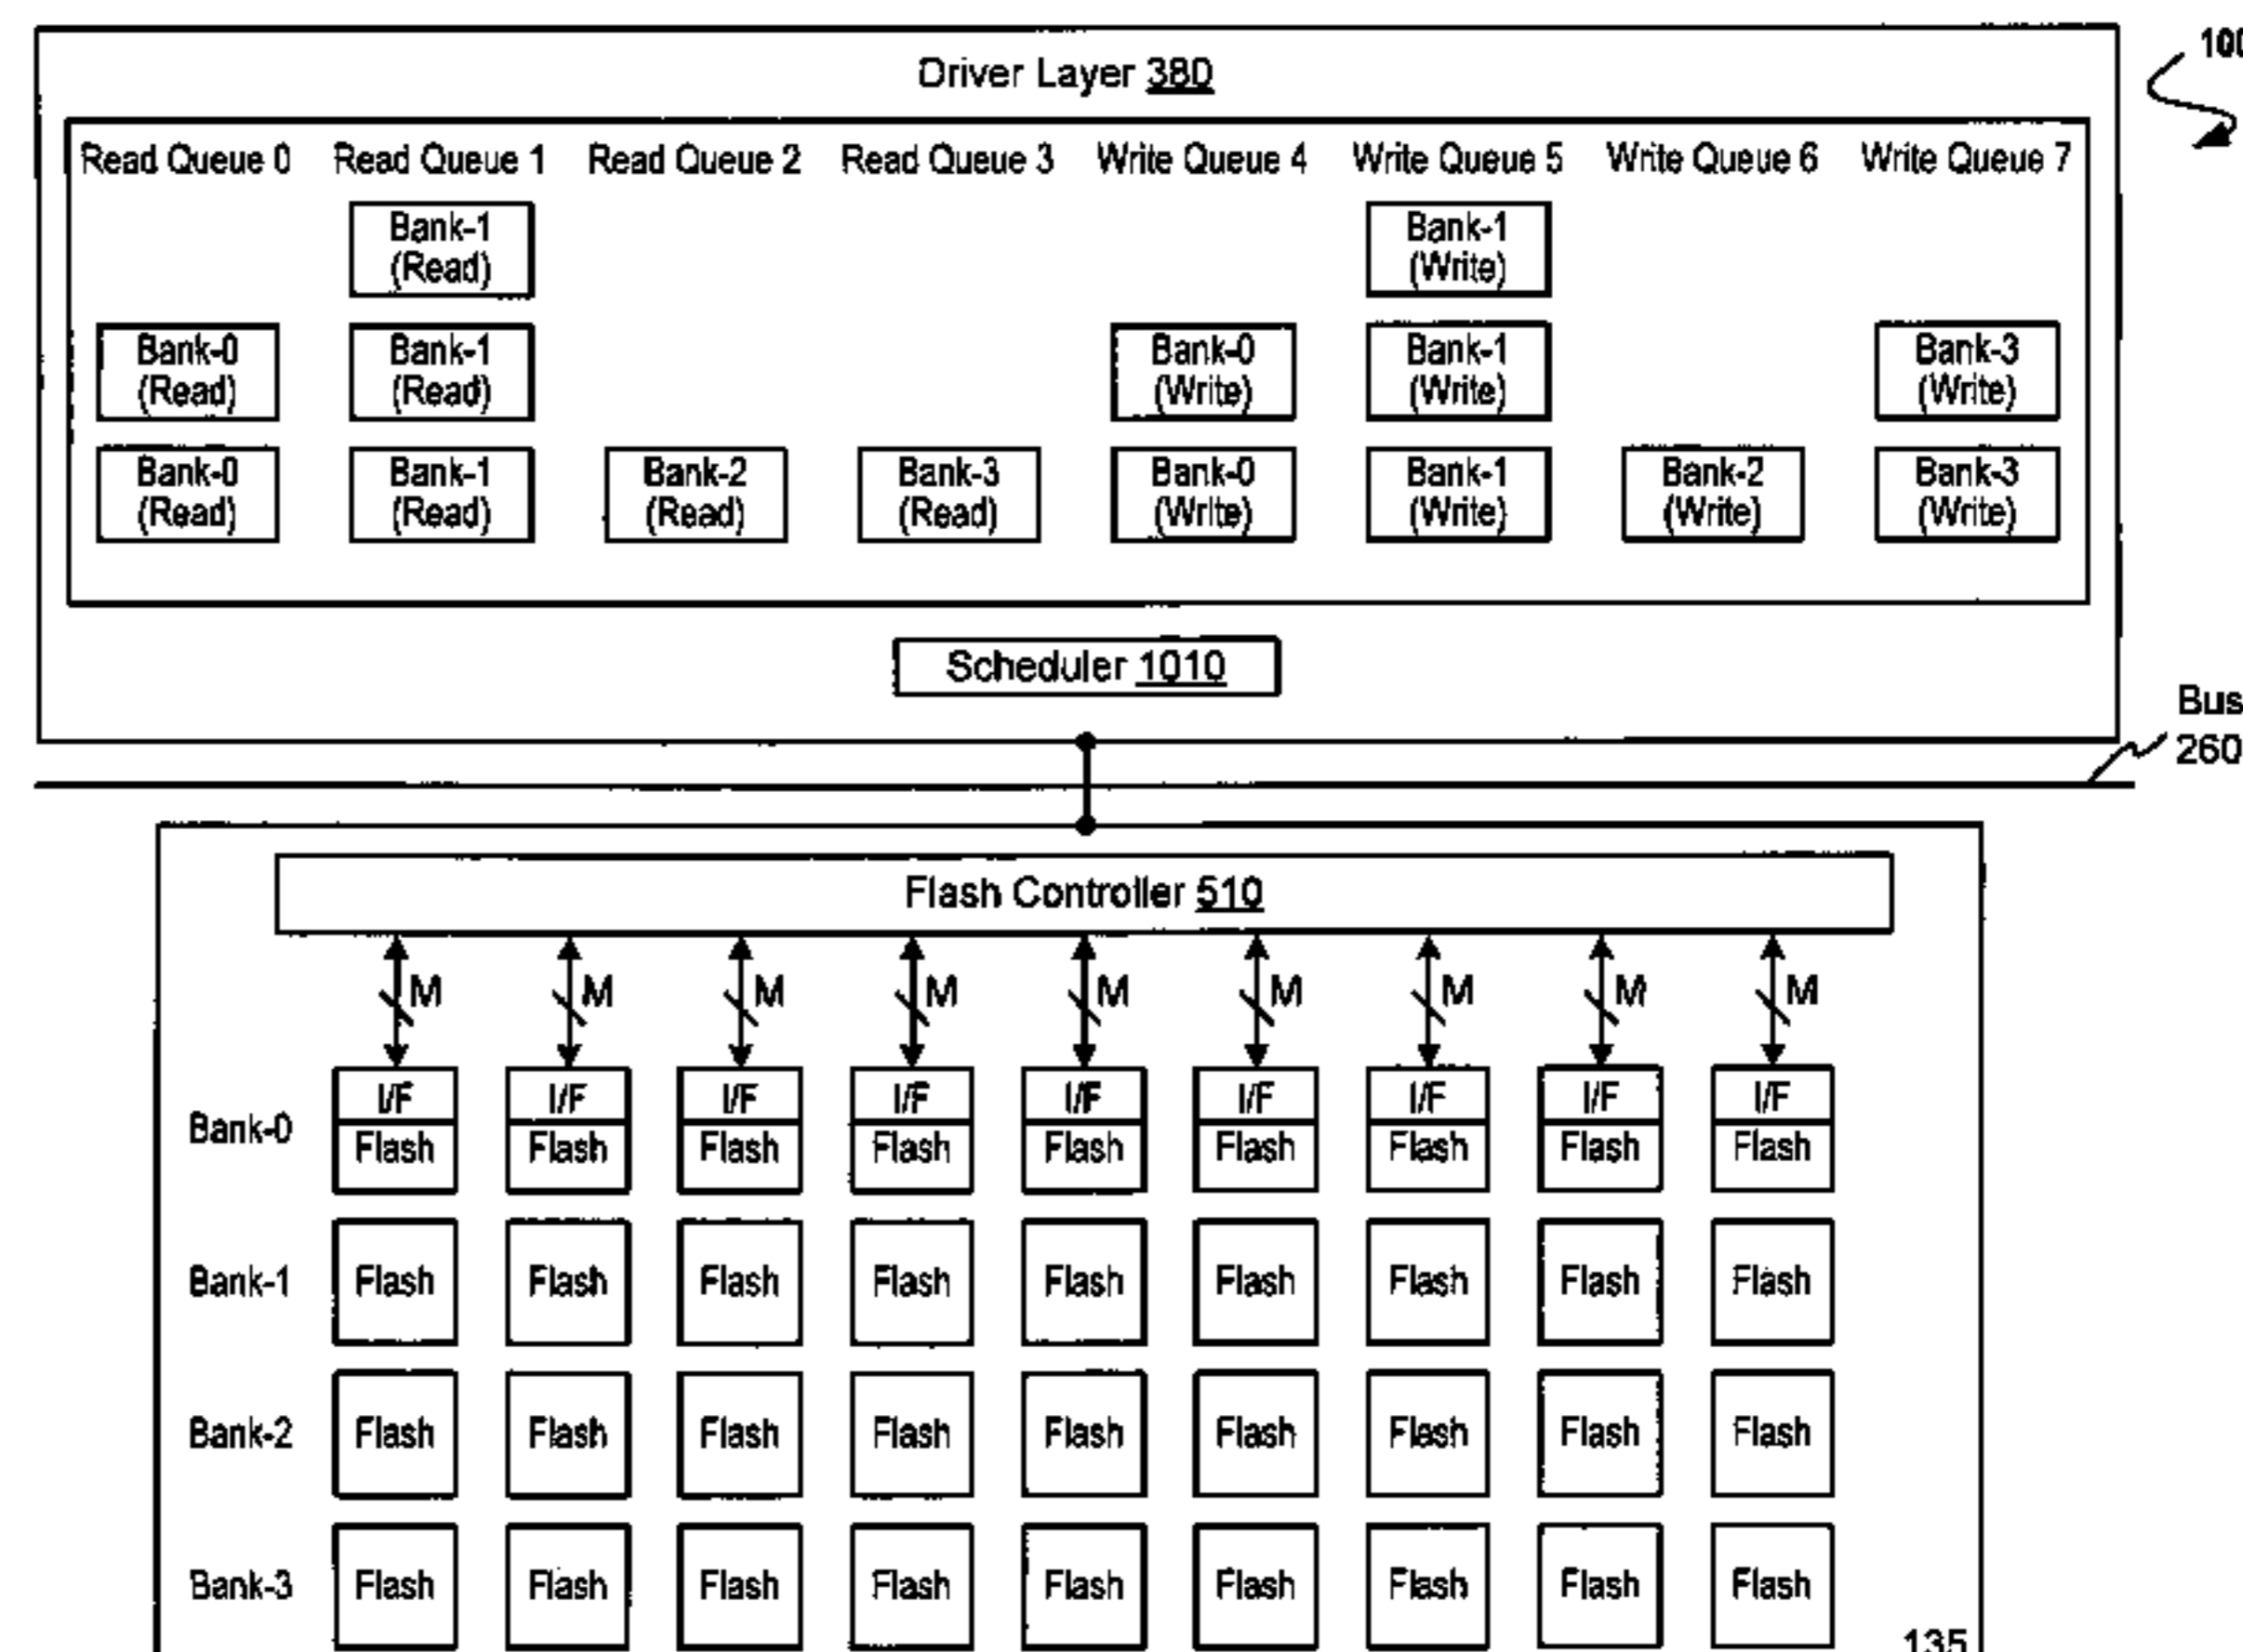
100

Driver Layer 380

Read Queue 0 Read Queue 1 Read Queue 2 Read Queue 3 Write Queue 4 Write Queue 5 Write Queue 6 Write Queue 7

Bank-1 (Read)

Bank-1 (Write)

Bank-0 (Read)

Bank-1 (Read)

Bank-0 (Write)

Bank-1 (Write)

Bank-3 (Write)

Bank-0 (Read)

Bank-1 (Read)

Bank-2 (Read)

Bank-3 (Read)

Bank-0 (Write)

Bank-1 (Write)

Bank-2 (Write)

Bank-3 (Write)

Scheduler 1010

Bus 260

Flash Controller 510

M M M M M M M M M

Bank-0 I/F Flash I/F Flash I/F Flash I/F Flash I/F Flash I/F Flash I/F Flash I/F Flash I/F Flash

Bank-1 Flash Flash Flash Flash Flash Flash Flash Flash Flash

Bank-2 Flash Flash Flash Flash Flash Flash Flash Flash Flash

Bank-3 Flash Flash Flash Flash Flash Flash Flash Flash Flash

135